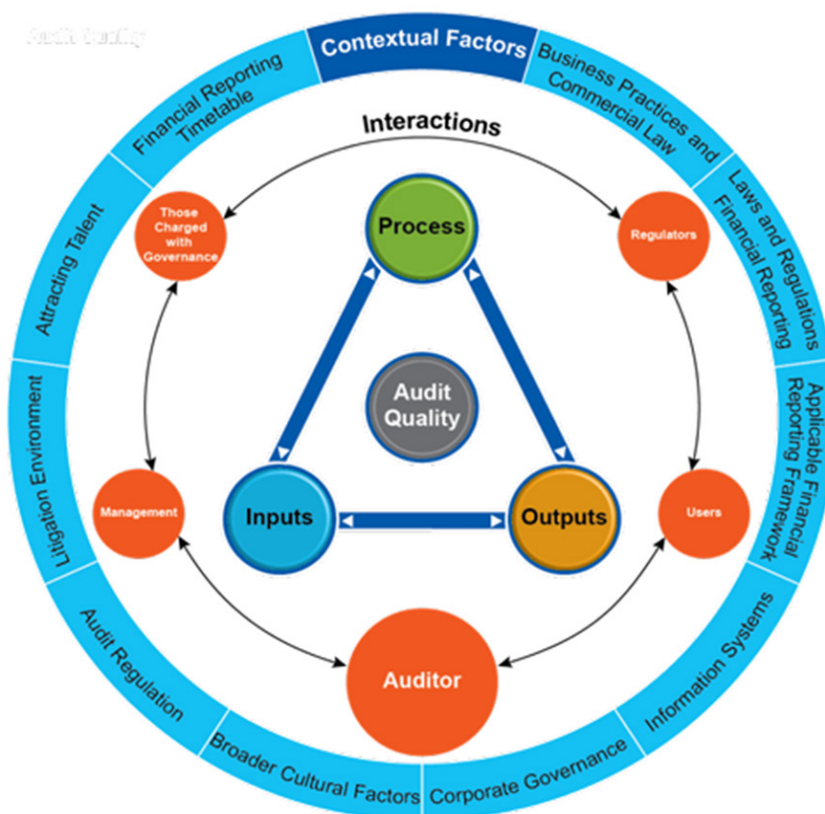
Audit Quality

Contextual Factors

Business Practices and Commercial Law

Laws and Regulations Financial Reporting

Applicable Financial Reporting Framework

Information Systems

Corporate Governance

Broader Cultural Factors

Audit Regulation

Litigation Environment

Attracting Talent

Financial Reporting Timetable

Interactions

Those Charged with Governance

Regulators

Process

Audit Quality

Inputs

Outputs

Management

Users

Auditor